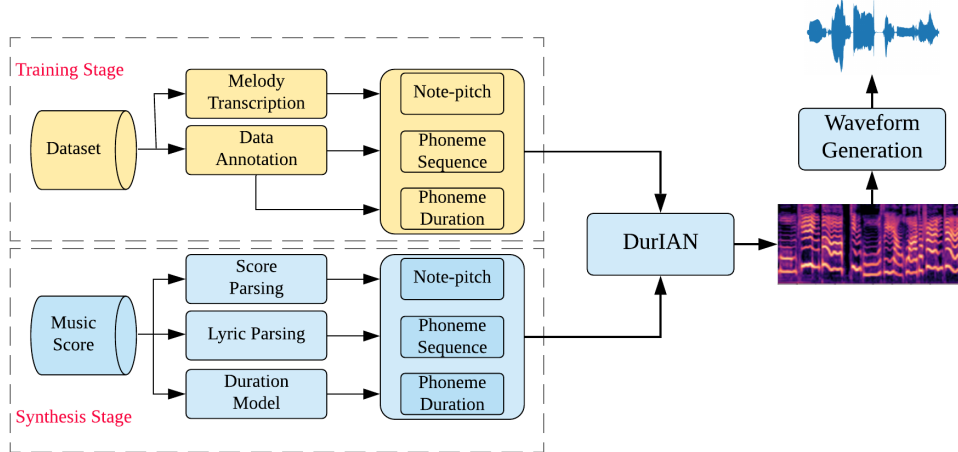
Training Stage

Dataset

Melody Transcription

Data Annotation

Note-pitch

Phoneme Sequence

Phoneme Duration

Music Score

Score Parsing

Lyric Parsing

Duration Model

Note-pitch

Phoneme Sequence

Phoneme Duration

Synthesis Stage

DurIAN

Waveform Generation